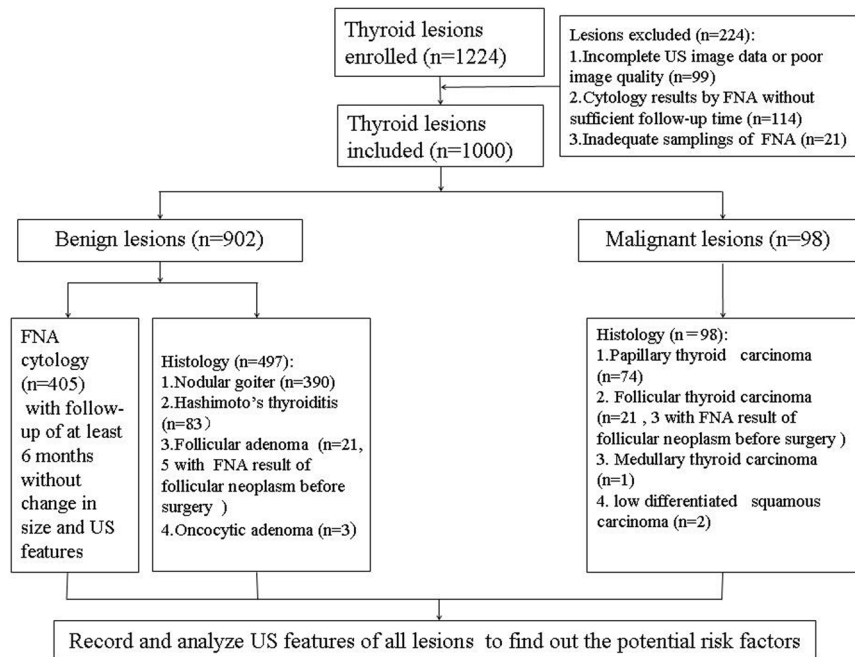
Thyroid lesions enrolled (n=1224)

Lesions excluded (n=224):
1.Incomplete US image data or poor image quality (n=99)
2.Cytology results by FNA without sufficient follow-up time (n=114)
3.Inadequate samplings of FNA (n=21)

Thyroid lesions included (n=1000)

Benign lesions (n=902)

Malignant lesions (n=98)

FNA cytology (n=405) with follow-up of at least 6 months without change in size and US features

Histology (n=497):
1.Nodular goiter (n=390)
2.Hashimoto's thyroiditis (n=83)
3.Follicular adenoma (n=21, 5 with FNA result of follicular neoplasm before surgery)
4.Oncocytic adenoma (n=3)

Histology (n=98):
1.Papillary thyroid carcinoma (n=74)
2. Follicular thyroid carcinoma (n=21, 3 with FNA result of follicular neoplasm before surgery)
3. Medullary thyroid carcinoma (n=1)
4. low differentiated squamous carcinoma (n=2)

Record and analyze US features of all lesions to find out the potential risk factors